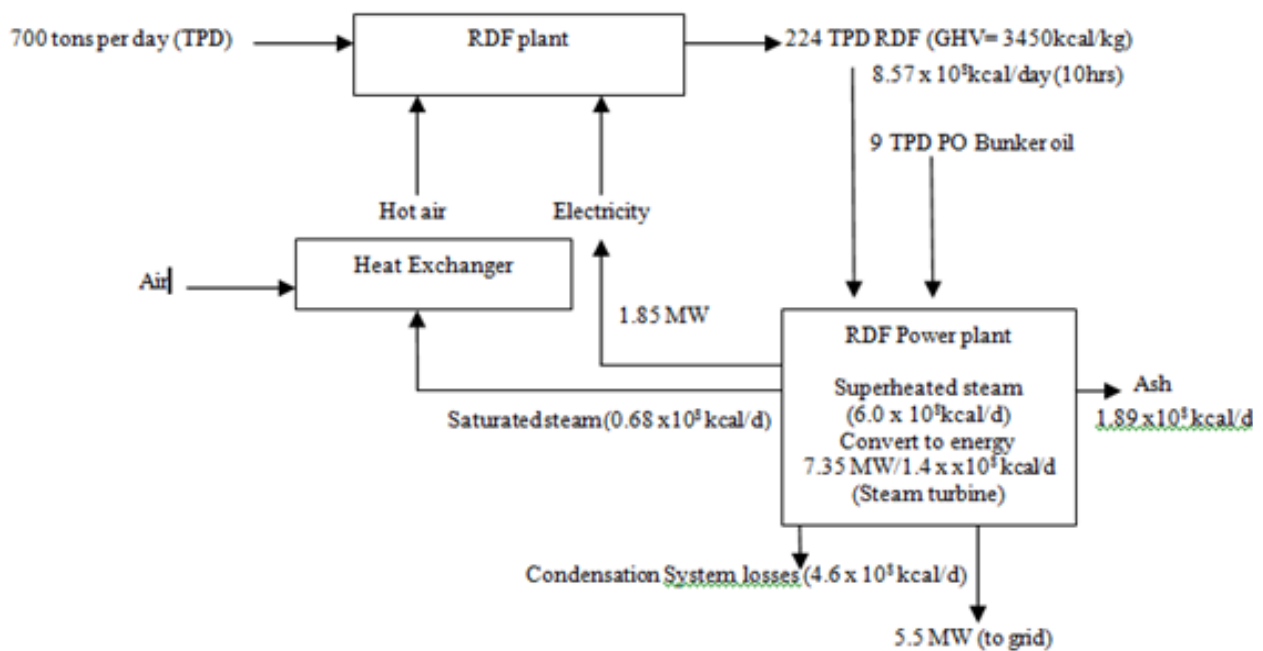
700 tons per day (TPD)

RDF plant

224 TPD RDF (GHV= 3450kcal/kg)

$8.57 \times 10^8$kcal/day (10hrs)

9 TPD PO Bunker oil

Hot air

Electricity

Air

Heat Exchanger

1.85 MW

RDF Power plant

Superheated steam ($6.0 \times 10^8$kcal/d)

Convert to energy

7.35 MW/1.4 x $x10^8$ kcal/d

(Steam turbine)

Ash

$1.89 x10^8$kcal/d

Saturated steam ($0.68 \times 10^8$ kcal/d)

Condensation System losses ($4.6 \times 10^8$ kcal/d)

5.5 MW (to grid)